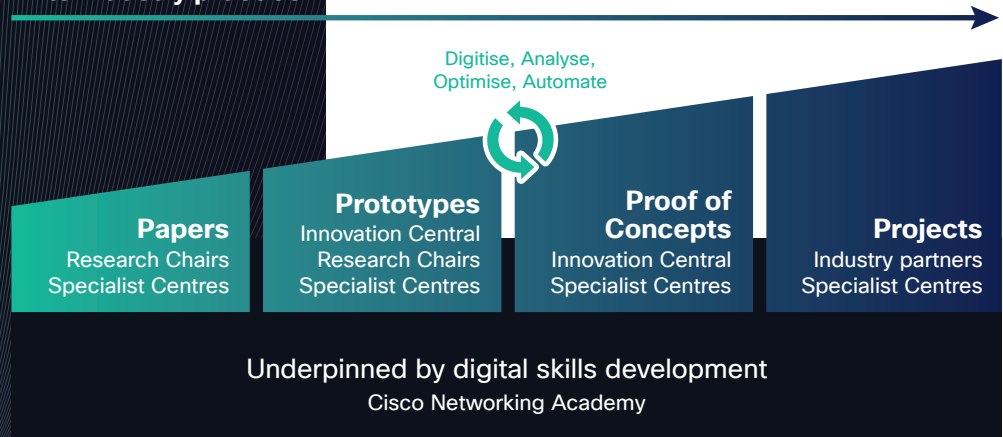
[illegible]

Digitise, Analyse, Optimise, Automate

**Papers**
Research Chairs
Specialist Centres

**Prototypes**
Innovation Central
Research Chairs
Specialist Centres

**Proof of Concepts**
Innovation Central
Specialist Centres

**Projects**
Industry partners
Specialist Centres

Underpinned by digital skills development
Cisco Networking Academy